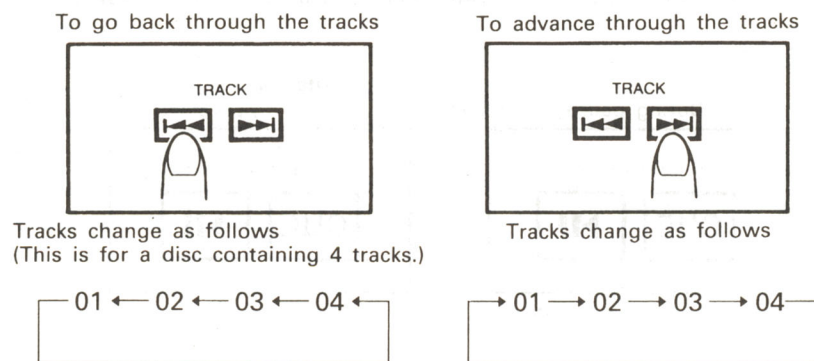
To go back through the tracks

TRACK

Tracks change as follows
(This is for a disc containing 4 tracks.)

01 ← 02 ← 03 ← 04 ←

To advance through the tracks

TRACK

Tracks change as follows

→ 01 → 02 → 03 → 04